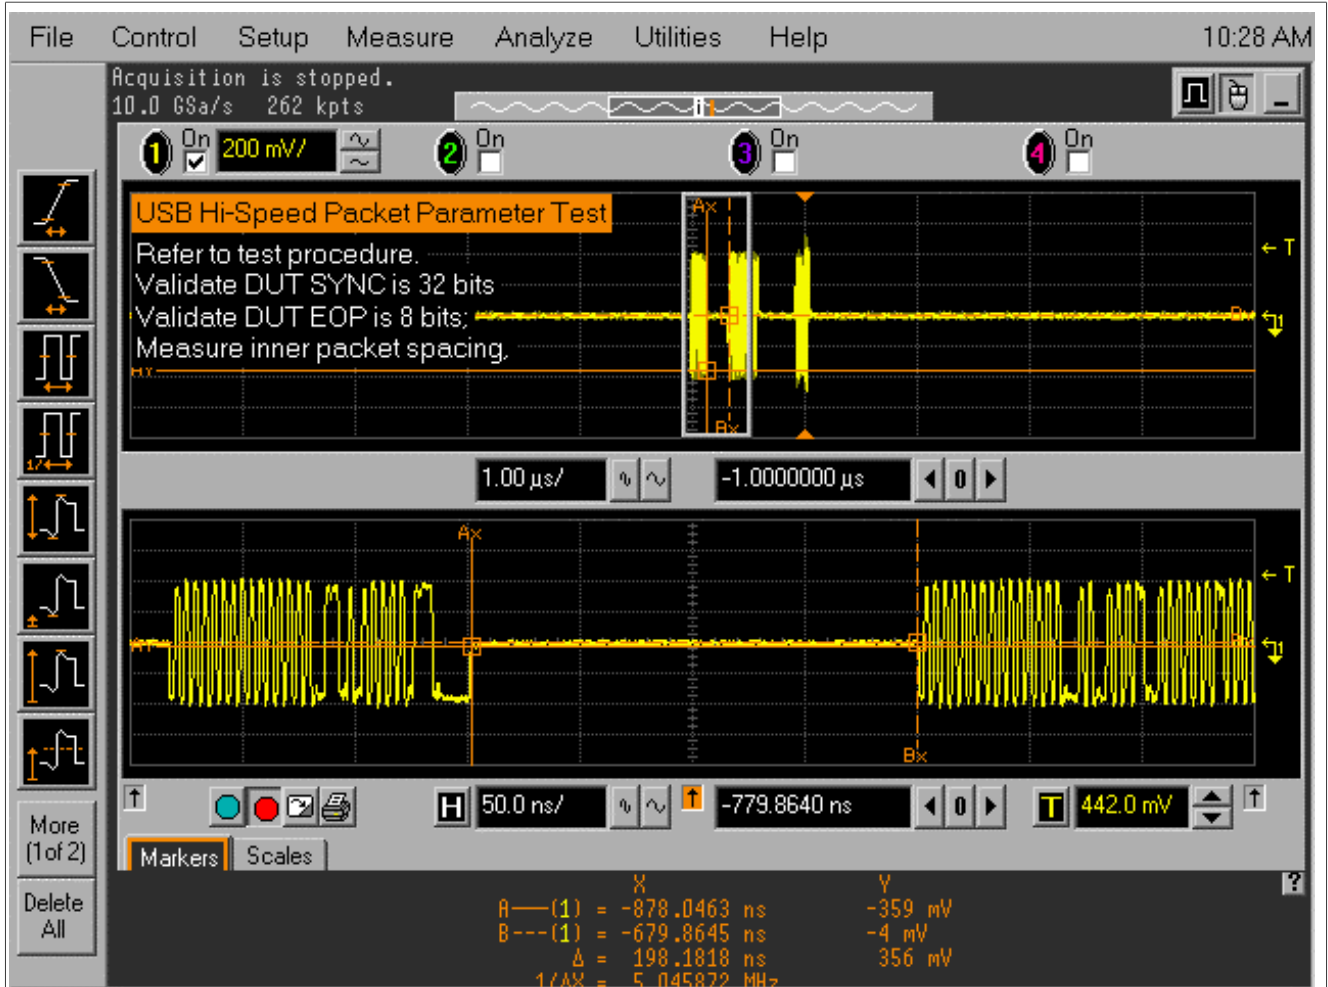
File Control Setup Measure Analyze Utilities Help 10:28 AM

Acquisition is stopped.
10.0 GSa/s 262 kpts

1 On 200 mV/
2 On
3 On
4 On

USB Hi-Speed Packet Parameter Test
Refer to test procedure.
Validate DUT SYNC is 32 bits
Validate DUT EOP is 8 bits;
Measure inner packet spacing.

Ax
Bx
← T
1
Hx

1.00 µs/
-1.0000000 µs
0

Ax
Bx
← T
1
1/Δ

More (1 of 2)

Delete All

H 50.0 ns/
-779.8640 ns
0
T 442.0 mV

Markers Scales

?

| | | X | Y |
|---|---|---|---|
| A—(1) | = | -878.0463 ns | -359 mV |
| B---(1) | = | -679.8645 ns | -4 mV |
| Δ | = | 198.1818 ns | 356 mV |
| 1/ΔX | = | 5.045872 MHz | |